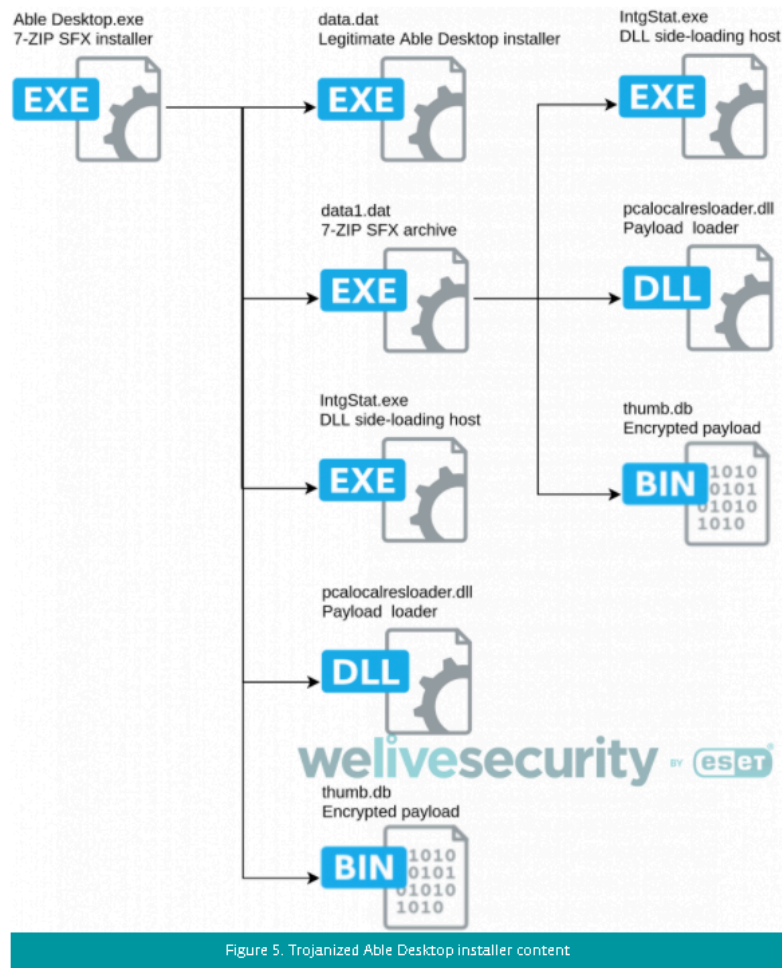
Able Desktop.exe
7-ZIP SFX installer

EXE

data.dat
Legitimate Able Desktop installer

EXE

IntgStat.exe
DLL side-loading host

EXE

data1.dat
7-ZIP SFX archive

EXE

pcalocalresloader.dll
Payload loader

DLL

thumb.db
Encrypted payload

BIN

1010
0101
01010
1010

IntgStat.exe
DLL side-loading host

EXE

pcalocalresloader.dll
Payload loader

DLL

welivesecurity BY eset

thumb.db
Encrypted payload

BIN

1010
0101
01010
1010

Figure 5. Trojanized Able Desktop installer content